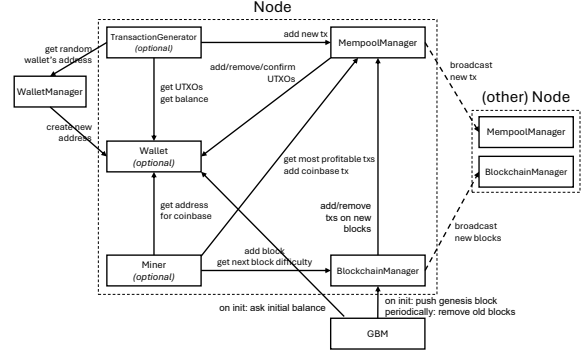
Node

TransactionGenerator
(optional)

add new tx

MempoolManager

get random wallet's address

WalletManager

get UTXOs
get balance

add/remove/confirm UTXOs

broadcast new tx

(other) Node

MempoolManager

BlockchainManager

create new address

Wallet
(optional)

get most profitable txs
add coinbase tx

get address for coinbase

add/remove txs on new blocks

broadcast new blocks

Miner
(optional)

add block
get next block difficulty

BlockchainManager

on init: ask initial balance

on init: push genesis block
periodically: remove old blocks

GBM